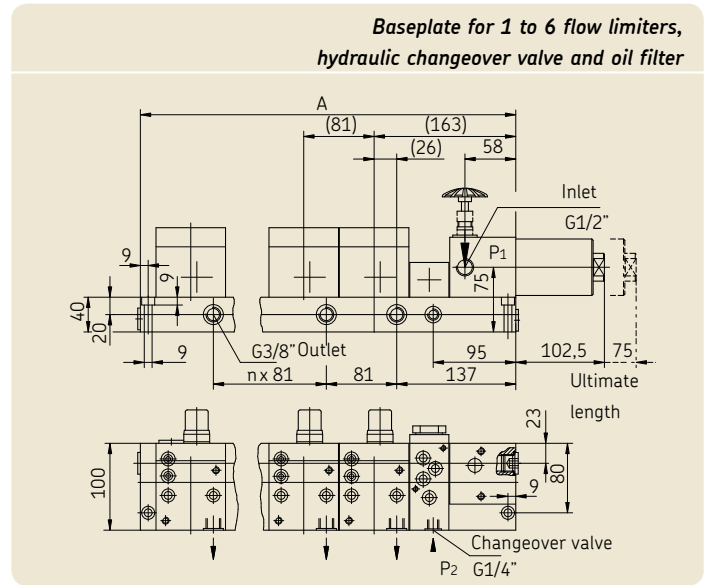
Baseplate for 1 to 6 flow limiters, hydraulic changeover valve and oil filter

A
(81)
(163)
(26)
58
Inlet
G1/2"
9
9
P1
75
40
20
9
G3/8" Outlet
95
102,5
75
n x 81
81
137
Ultimate
length
23
100
80
9
Changeover valve
P2 G1/4"